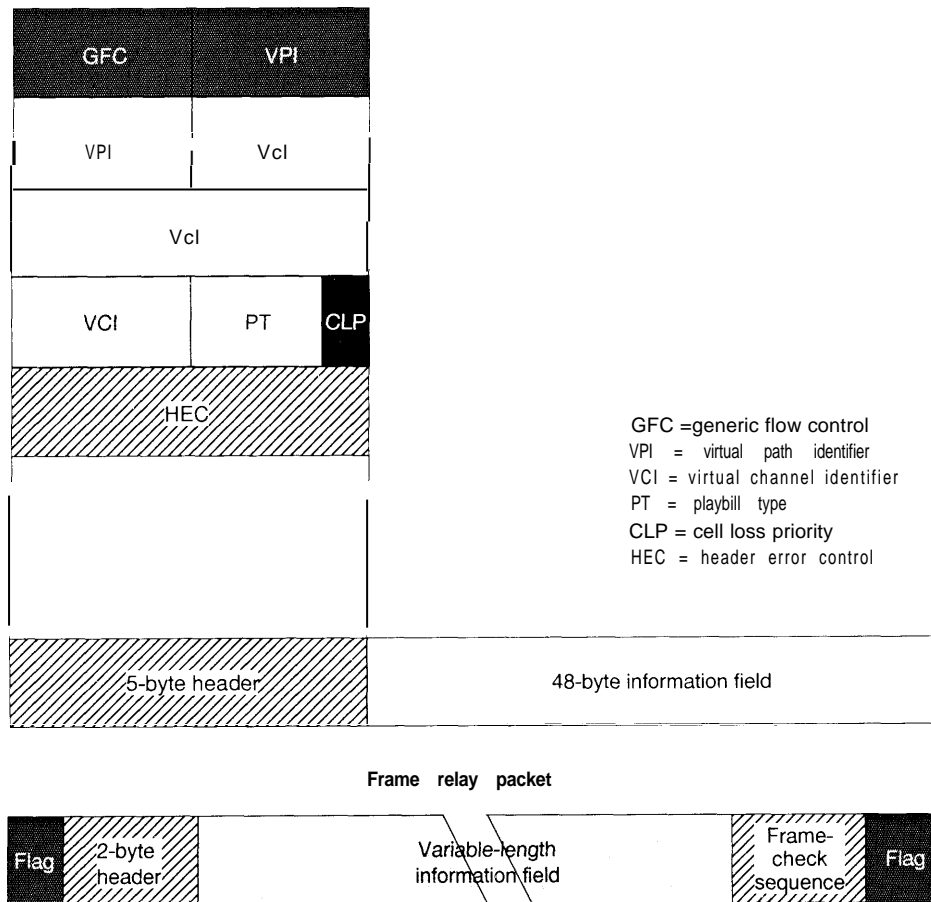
GFC VPI

VPI Vcl

Vcl

VCI PT CLP

HEC

GFC =generic flow control
VPI = virtual path identifier
VCI = virtual channel identifier
PT = playbill type
CLP = cell loss priority
HEC = header error control

5-byte header

48-byte information field

Frame relay packet

Flag 2-byte header Variable-length information field Frame-check sequence Flag